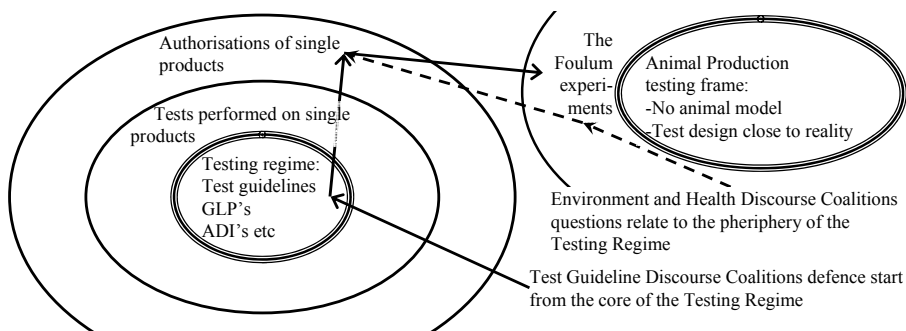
Authorisations of single products

Tests performed on single products

Testing regime:
Test guidelines
GLP's
ADI's etc

The Foulum experiments

Animal Production testing frame:
-No animal model
-Test design close to reality

Environment and Health Discourse Coalitions questions relate to the pheriphery of the Testing Regime

Test Guideline Discourse Coalitions defence start from the core of the Testing Regime